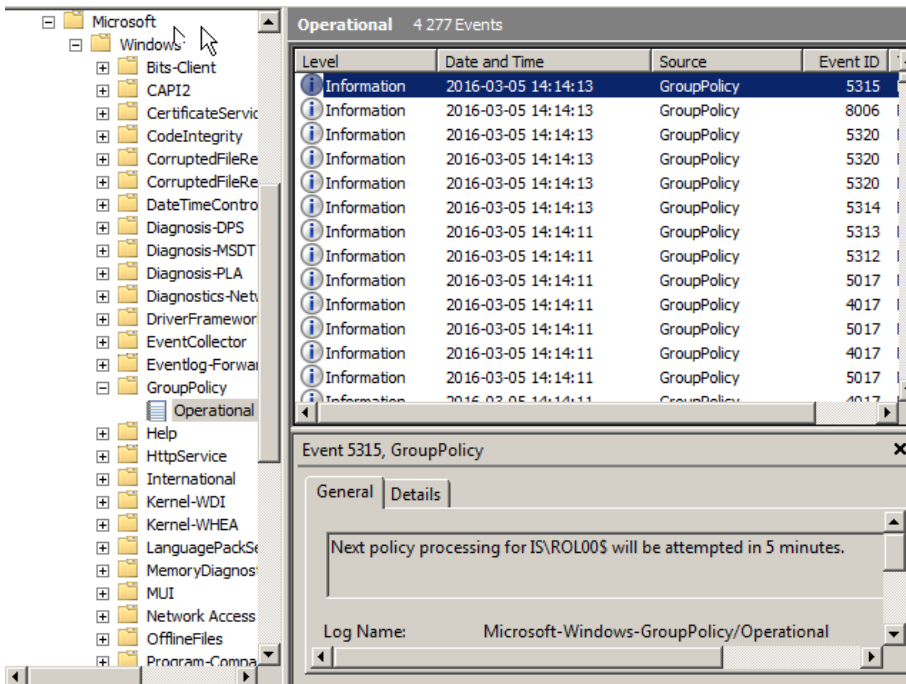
Microsoft
Windows
Bits-Client
CAPI2
CertificateServic
CodeIntegrity
CorruptedFileRe
CorruptedFileRe
DateTimeContro
Diagnosis-DPS
Diagnosis-MSDT
Diagnosis-PLA
Diagnostics-Netw
DriverFramewor
EventCollector
Eventlog-Forwar
GroupPolicy
Operational
Help
HttpService
International
Kernel-WDI
Kernel-WHEA
LanguagePackSe
MemoryDiagnos
MUI
Network Access
OfflineFiles
Program-Compa

Operational 4 277 Events

| Level | Date and Time | Source | Event ID |
|---|---|---|---|
| Information | 2016-03-05 14:14:13 | GroupPolicy | 5315 |
| Information | 2016-03-05 14:14:13 | GroupPolicy | 8006 |
| Information | 2016-03-05 14:14:13 | GroupPolicy | 5320 |
| Information | 2016-03-05 14:14:13 | GroupPolicy | 5320 |
| Information | 2016-03-05 14:14:13 | GroupPolicy | 5320 |
| Information | 2016-03-05 14:14:13 | GroupPolicy | 5314 |
| Information | 2016-03-05 14:14:11 | GroupPolicy | 5313 |
| Information | 2016-03-05 14:14:11 | GroupPolicy | 5312 |
| Information | 2016-03-05 14:14:11 | GroupPolicy | 5017 |
| Information | 2016-03-05 14:14:11 | GroupPolicy | 4017 |
| Information | 2016-03-05 14:14:11 | GroupPolicy | 5017 |
| Information | 2016-03-05 14:14:11 | GroupPolicy | 4017 |
| Information | 2016-03-05 14:14:11 | GroupPolicy | 5017 |
| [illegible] | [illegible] | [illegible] | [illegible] |

Event 5315, GroupPolicy

General Details

Next policy processing for IS\ROL00$ will be attempted in 5 minutes.

Log Name: Microsoft-Windows-GroupPolicy/Operational